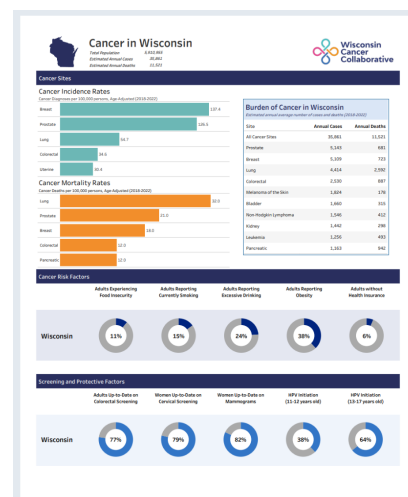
Cancer in Wisconsin

Total Population 5,832,655
Estimated Annual Cases 35,861
Estimated Annual Deaths 11,521

Wisconsin Cancer Collaborative

Cancer Sites

Cancer Incidence Rates
Cancer Diagnoses per 100,000 persons, Age-Adjusted (2018-2022)

| Site | Rate |
|---|---|
| Breast | 137.4 |
| Prostate | 128.3 |
| Lung | 56.7 |
| Colorectal | 34.5 |
| Uterine | 30.4 |

Cancer Mortality Rates
Cancer Deaths per 100,000 persons, Age-Adjusted (2018-2022)

| Site | Rate |
|---|---|
| Lung | 33.5 |
| Prostate | 21.0 |
| Breast | 18.6 |
| Colorectal | 12.3 |
| Pancreatic | 12.0 |

Burden of Cancer in Wisconsin
Estimated annual average number of cases and deaths (2018-2022)

| Site | Annual Cases | Annual Deaths |
|---|---|---|
| All Cancer Sites | 35,861 | 11,521 |
| Prostate | 5,143 | 681 |
| Breast | 5,105 | 723 |
| Lung | 4,414 | 2,592 |
| Colorectal | 2,530 | 887 |
| Melanoma of the Skin | 1,824 | 178 |
| Bladder | 1,660 | 315 |
| Non-Hodgkin Lymphoma | 1,548 | 412 |
| Kidney | 1,442 | 298 |
| Leukemia | 1,256 | 481 |
| Pancreatic | 1,163 | 942 |

Cancer Risk Factors

| | Adults Experiencing Food Insecurity | Adults Reporting Currently Smoking | Adults Reporting Excessive Drinking | Adults Reporting Obesity | Adults without Health Insurance |
|---|---|---|---|---|---|
| Wisconsin | 11% | 15% | 24% | 38% | 6% |

Screening and Protective Factors

| | Adults Up-to-Date on Colorectal Screening | Women Up-to-Date on Cervical Screening | Women Up-to-Date on Mammograms | HPV Initiation (11-12 years old) | HPV Initiation (13-17 years old) |
|---|---|---|---|---|---|
| Wisconsin | 77% | 79% | 82% | 38% | 64% |